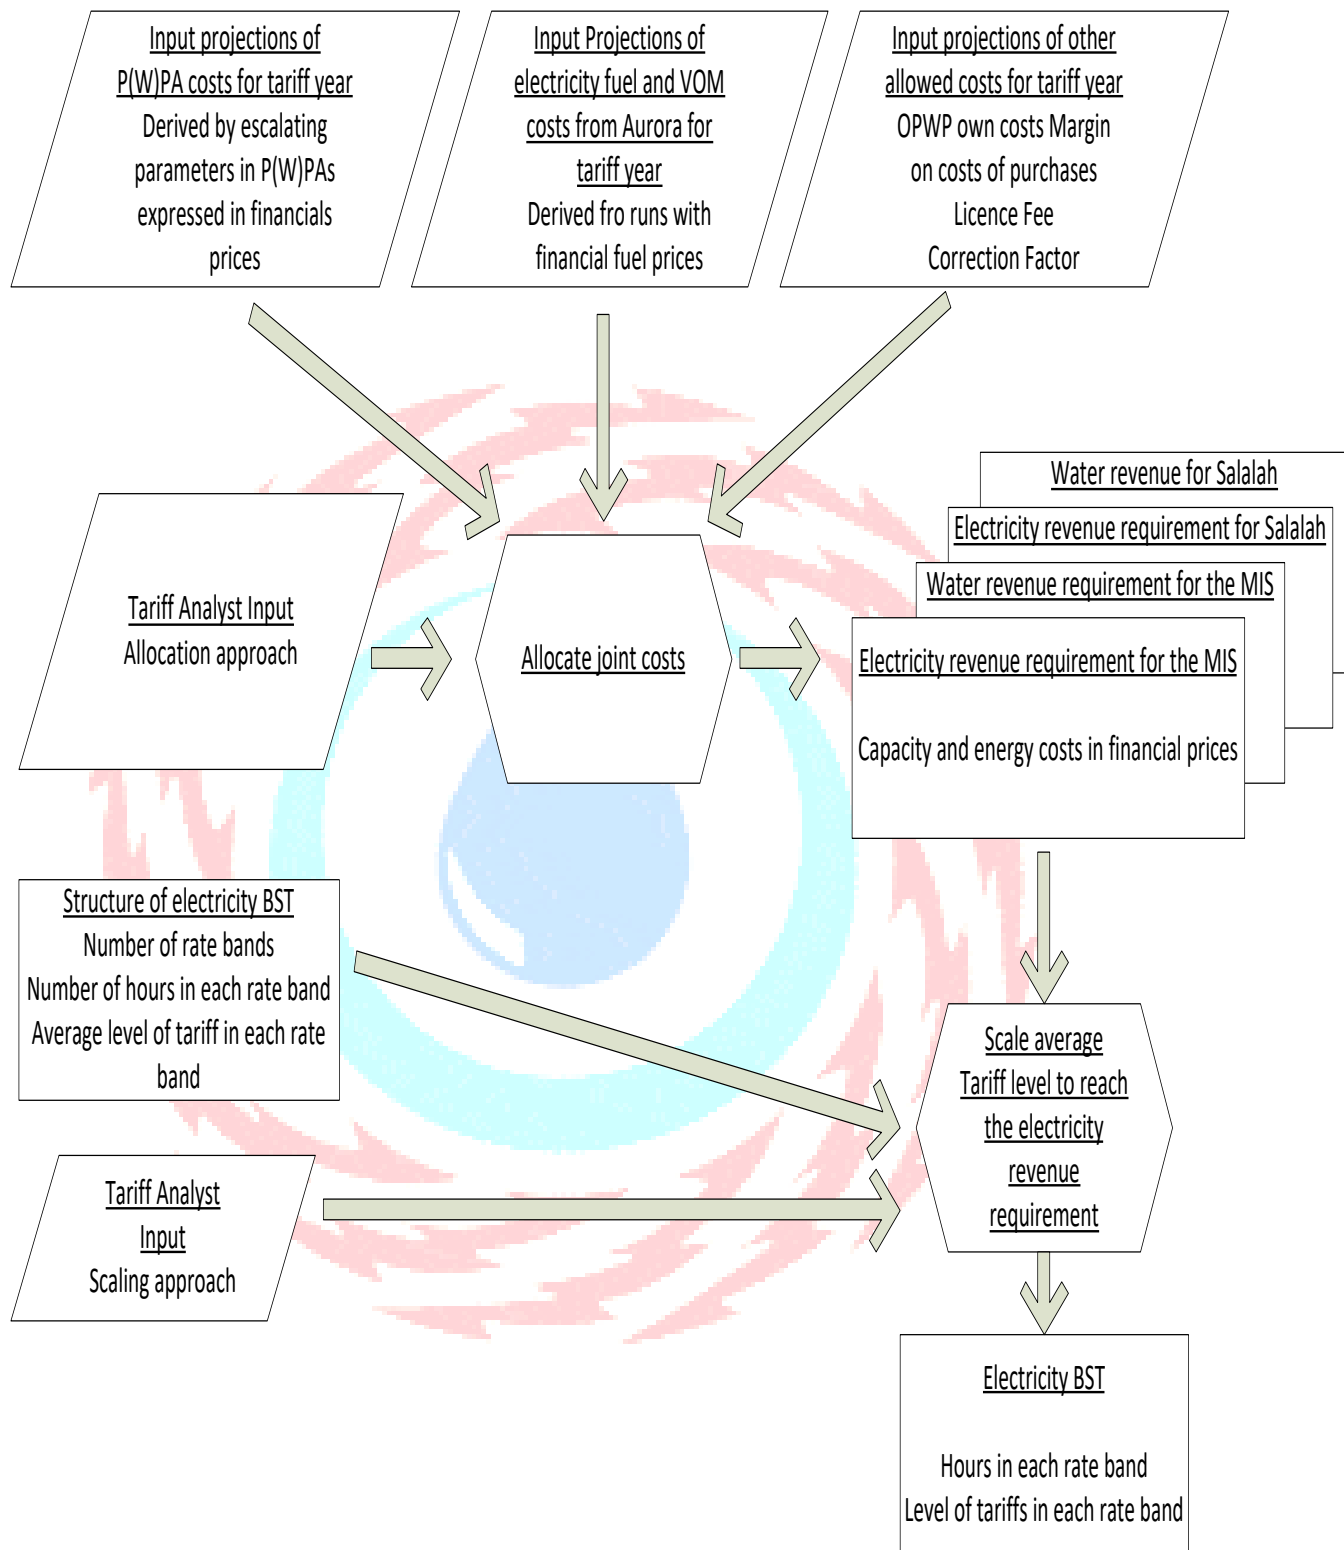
Input projections of P(W)PA costs for tariff year
Derived by escalating parameters in P(W)PAs expressed in financials prices

Input Projections of electricity fuel and VOM costs from Aurora for tariff year
Derived fro runs with financial fuel prices

Input projections of other allowed costs for tariff year
OPWP own costs Margin on costs of purchases
Licence Fee
Correction Factor

Tariff Analyst Input
Allocation approach

Allocate joint costs

Water revenue for Salalah

Electricity revenue requirement for Salalah

Water revenue requirement for the MIS

Electricity revenue requirement for the MIS

Capacity and energy costs in financial prices

Structure of electricity BST
Number of rate bands
Number of hours in each rate band
Average level of tariff in each rate band

Scale average Tariff level to reach the electricity revenue requirement

Tariff Analyst Input
Scaling approach

Electricity BST

Hours in each rate band
Level of tariffs in each rate band